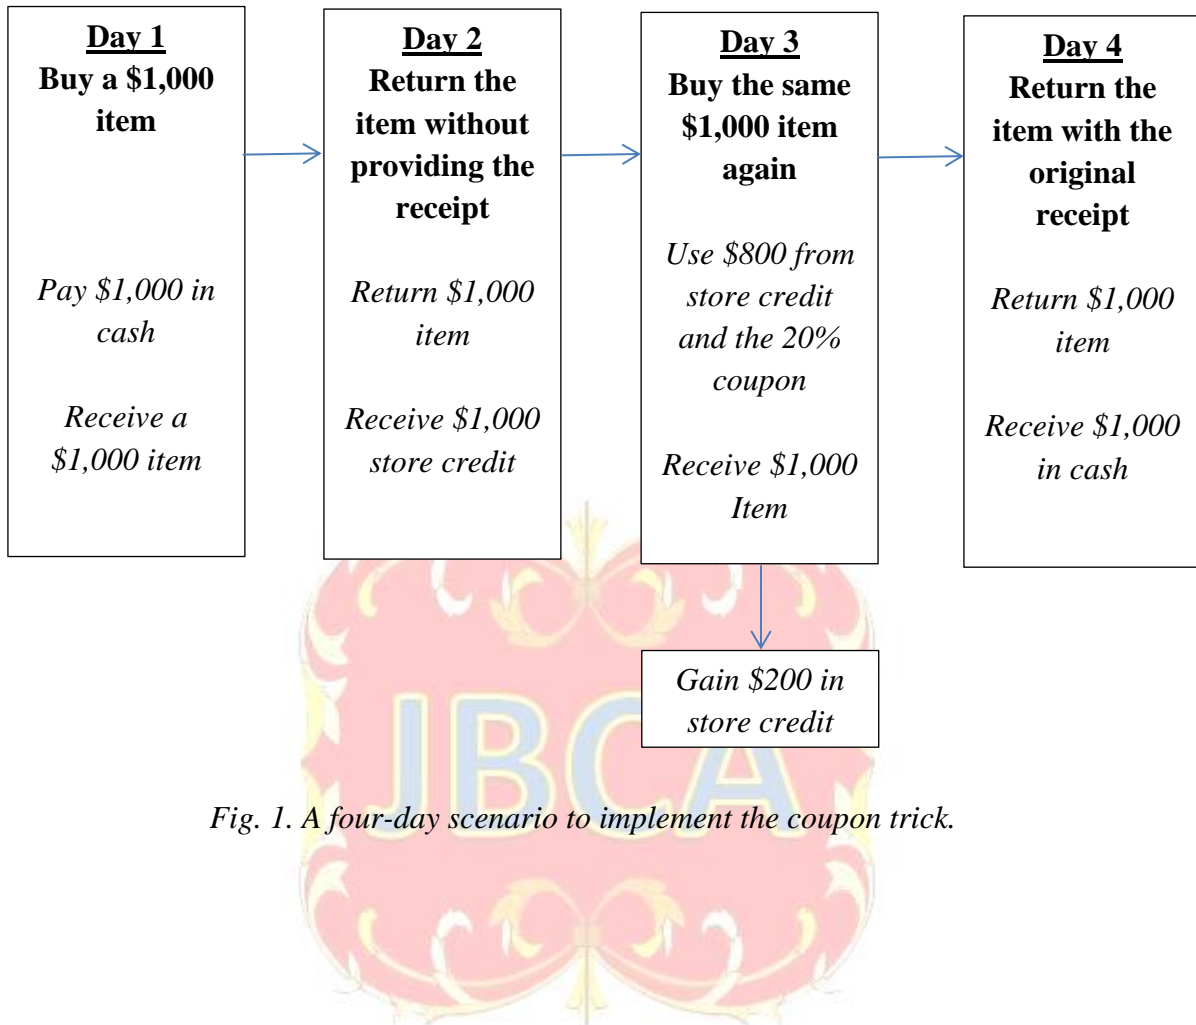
Day 1
Buy a \$1,000 item

Pay \$1,000 in cash

Receive a \$1,000 item

Day 2
Return the item without providing the receipt

Return \$1,000 item

Receive \$1,000 store credit

Day 3
Buy the same \$1,000 item again

Use \$800 from store credit and the 20% coupon

Receive \$1,000 Item

Gain \$200 in store credit

Day 4
Return the item with the original receipt

Return \$1,000 item

Receive \$1,000 in cash

JBCA

Fig. 1. A four-day scenario to implement the coupon trick.